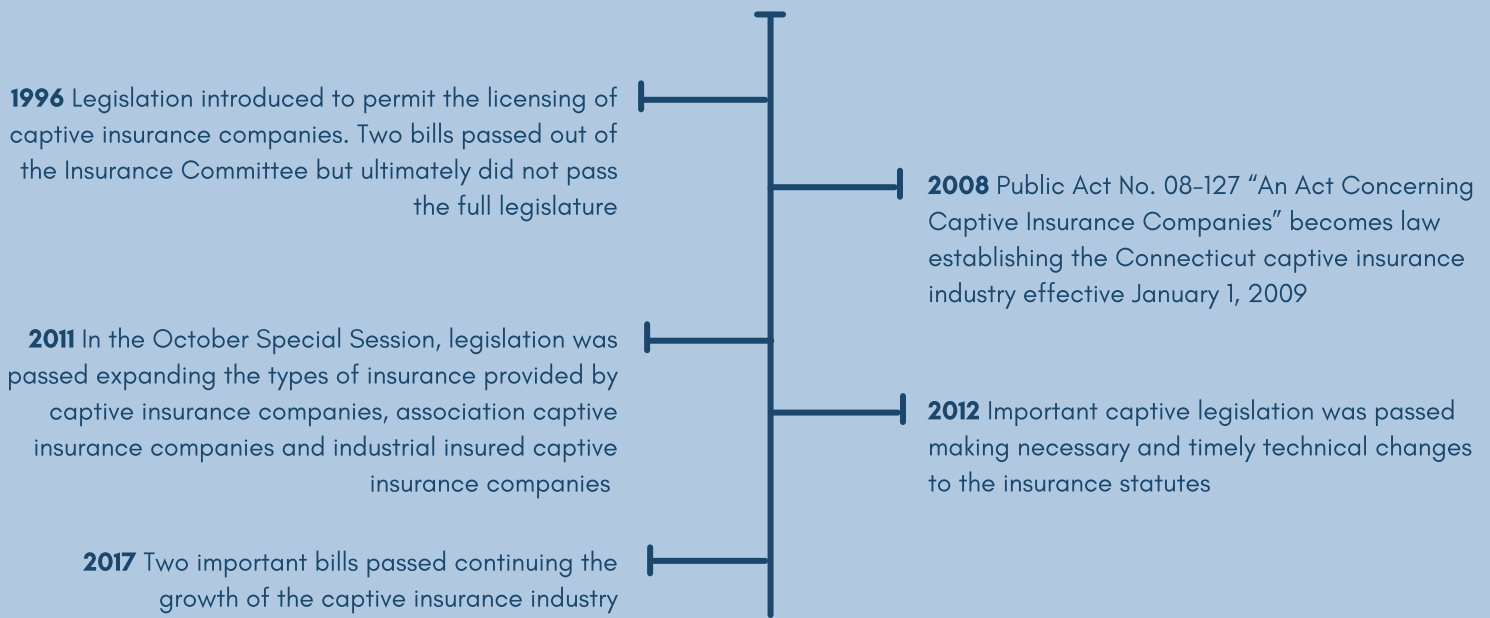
**1996** Legislation introduced to permit the licensing of captive insurance companies. Two bills passed out of the Insurance Committee but ultimately did not pass the full legislature

**2008** Public Act No. 08-127 “An Act Concerning Captive Insurance Companies” becomes law establishing the Connecticut captive insurance industry effective January 1, 2009

**2011** In the October Special Session, legislation was passed expanding the types of insurance provided by captive insurance companies, association captive insurance companies and industrial insured captive insurance companies

**2012** Important captive legislation was passed making necessary and timely technical changes to the insurance statutes

**2017** Two important bills passed continuing the growth of the captive insurance industry